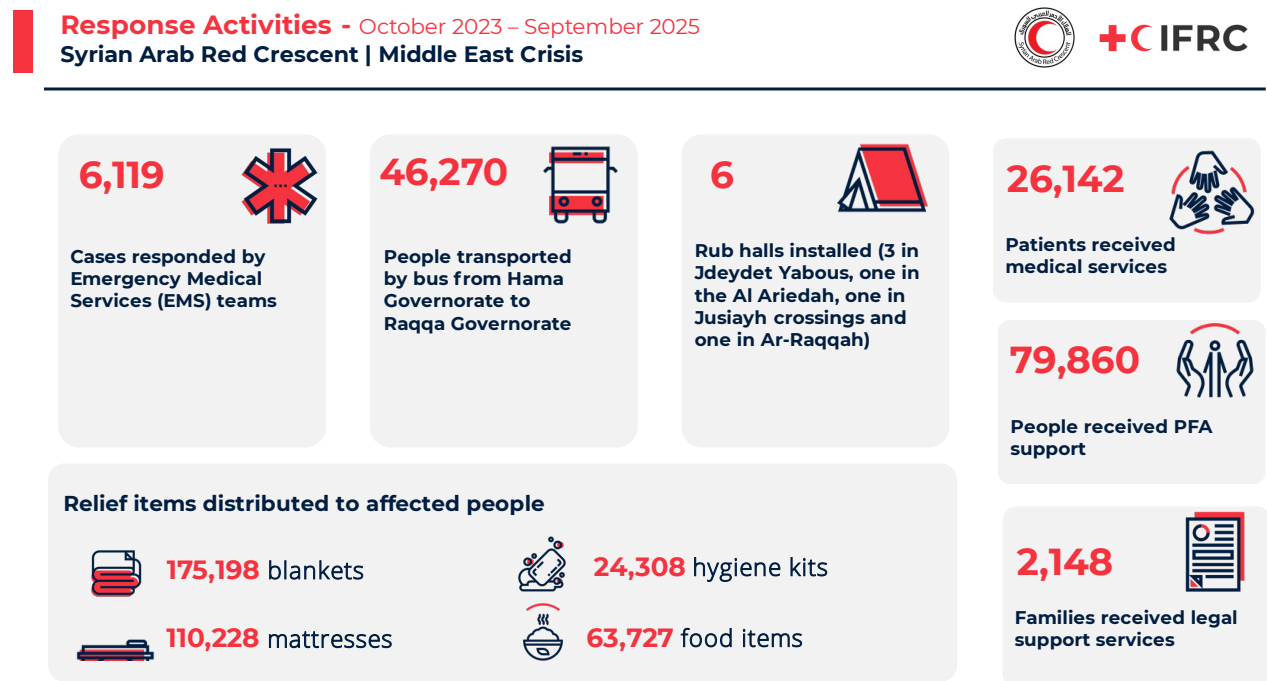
Response Activities - October 2023 – September 2025
Syrian Arab Red Crescent | Middle East Crisis

IFRC

6,119
Cases responded by Emergency Medical Services (EMS) teams

46,270
People transported by bus from Hama Governorate to Raqqa Governorate

6
Rub halls installed (3 in Jdeydet Yabous, one in the Al Ariedah, one in Jusiayh crossings and one in Ar-Raqqah)

26,142
Patients received medical services

79,860
People received PFA support

2,148
Families received legal support services

Relief items distributed to affected people

175,198 blankets

24,308 hygiene kits

110,228 mattresses

63,727 food items